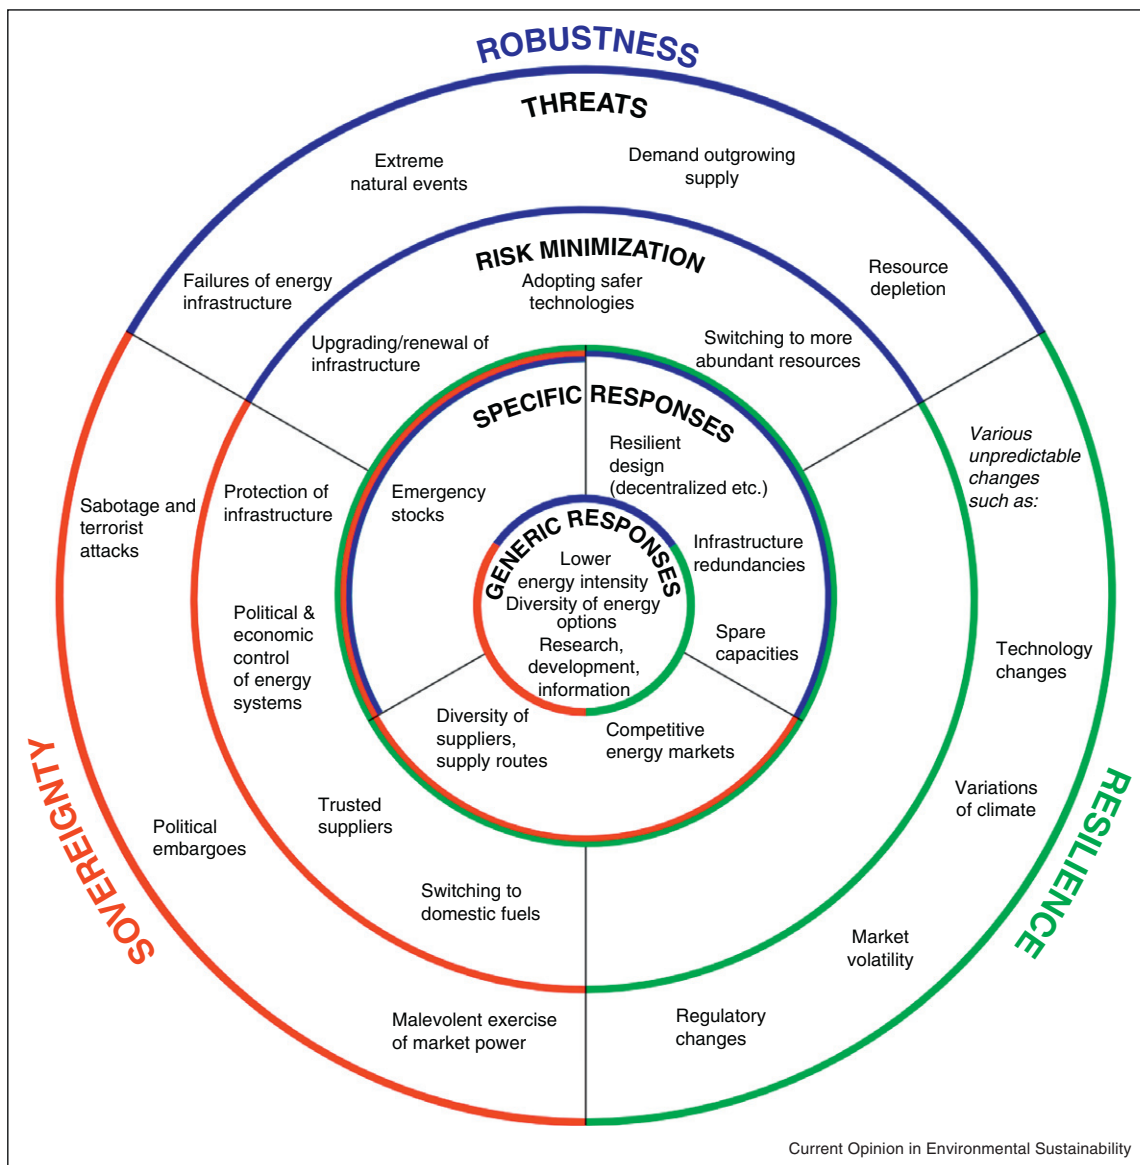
ROBUSTNESS

THREATS

Extreme natural events

Demand outgrowing supply

RISK MINIMIZATION

Failures of energy infrastructure

Adopting safer technologies

Resource depletion

Upgrading/renewal of infrastructure

Switching to more abundant resources

SPECIFIC RESPONSES

Various unpredictable changes such as:

Sabotage and terrorist attacks

Protection of infrastructure

Emergency stocks

Resilient design (decentralized etc.)

GENERIC RESPONSES

Infrastructure redundancies

Lower energy intensity

Diversity of energy options

Research, development, information

Political & economic control of energy systems

Spare capacities

Technology changes

Diversity of suppliers, supply routes

Competitive energy markets

Variations of climate

Trusted suppliers

Political embargoes

Switching to domestic fuels

Market volatility

Malevolent exercise of market power

Regulatory changes

SOVEREIGNTY

RESILIENCE

Current Opinion in Environmental Sustainability